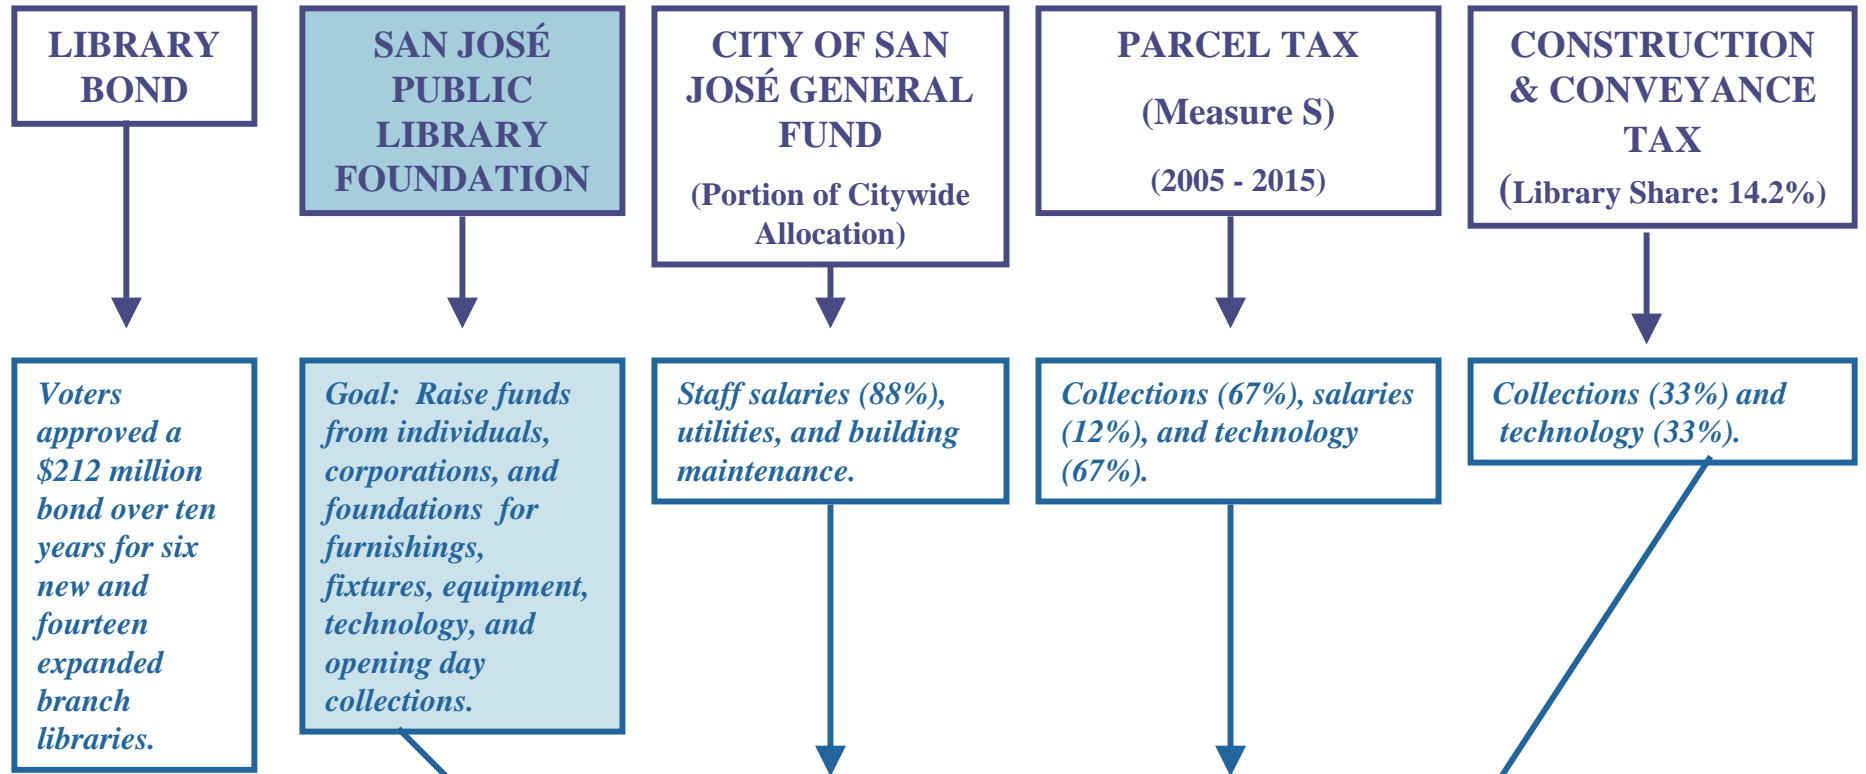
LIBRARY BOND

SAN JOSÉ PUBLIC LIBRARY FOUNDATION

CITY OF SAN JOSÉ GENERAL FUND

(Portion of Citywide Allocation)

PARCEL TAX

(Measure S)

(2005 - 2015)

CONSTRUCTION & CONVEYANCE TAX

(Library Share: 14.2%)

Voters approved a \$212 million bond over ten years for six new and fourteen expanded branch libraries.

Goal: Raise funds from individuals, corporations, and foundations for furnishings, fixtures, equipment, technology, and opening day collections.

Staff salaries (88%), utilities, and building maintenance.

Collections (67%), salaries (12%), and technology (67%).

Collections (33%) and technology (33%).